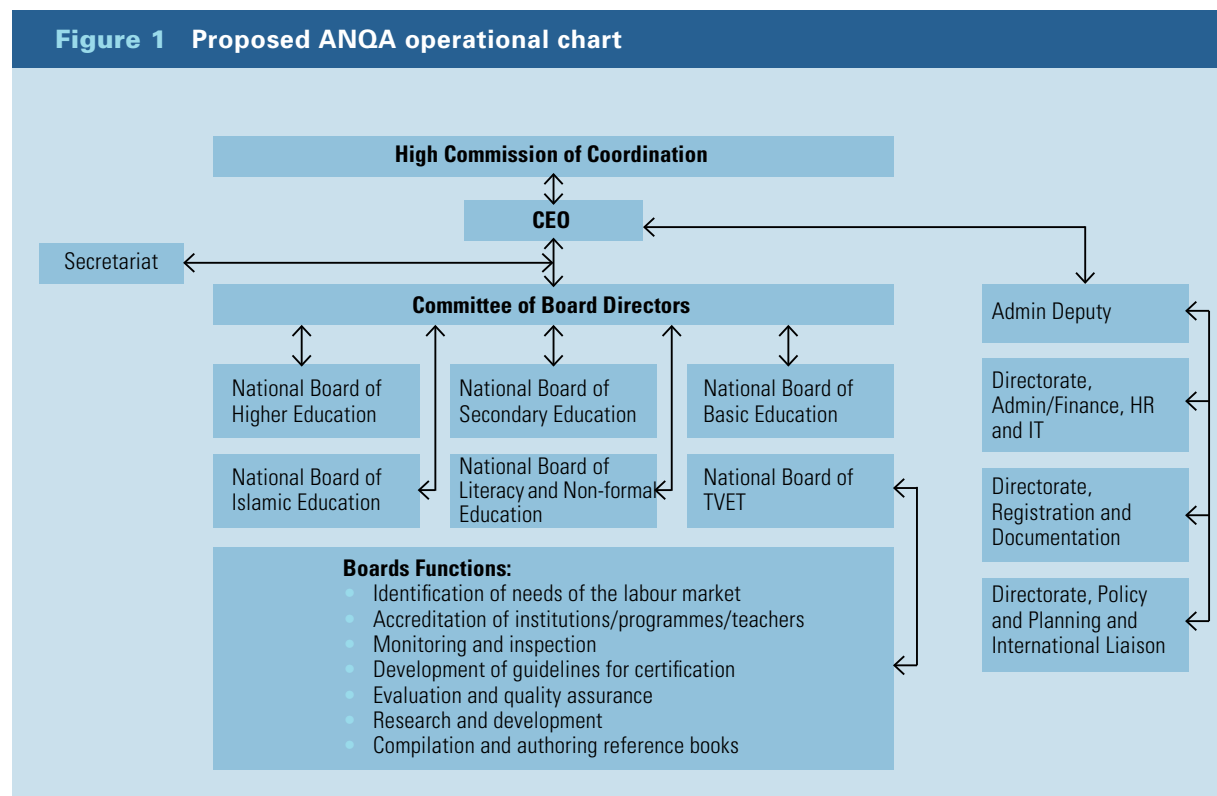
Figure 1 Proposed ANQA operational chart

High Commission of Coordination

CEO

Secretariat

Committee of Board Directors

National Board of Higher Education

National Board of Secondary Education

National Board of Basic Education

National Board of Islamic Education

National Board of Literacy and Non-formal Education

National Board of TVET

Boards Functions:
- Identification of needs of the labour market
- Accreditation of institutions/programmes/teachers
- Monitoring and inspection
- Development of guidelines for certification
- Evaluation and quality assurance
- Research and development
- Compilation and authoring reference books

Admin Deputy

Directorate, Admin/Finance, HR and IT

Directorate, Registration and Documentation

Directorate, Policy and Planning and International Liaison